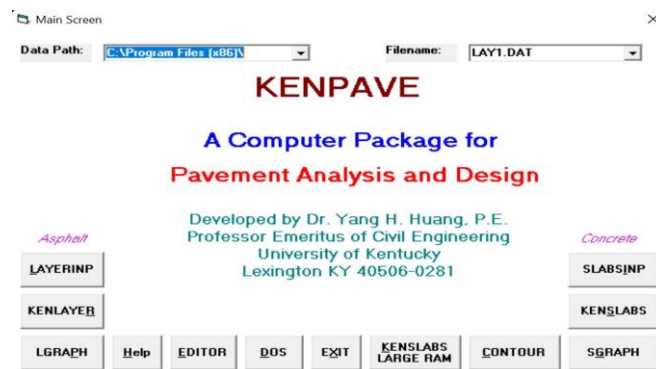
Main Screen

×

Data Path: C:\Program Files (x86)\

Filename: LAY1.DAT

KENPAVE

A Computer Package for

Pavement Analysis and Design

Developed by Dr. Yang H. Huang, P.E.
Professor Emeritus of Civil Engineering
University of Kentucky
Lexington KY 40506-0281

Asphalt

Concrete

LAYERINP

SLABSINP

KENLAYER

KENSLABS

LGRAPH

Help

EDITOR

DOS

EXIT

KENSLABS LARGE RAM

CONTOUR

SGRAPH